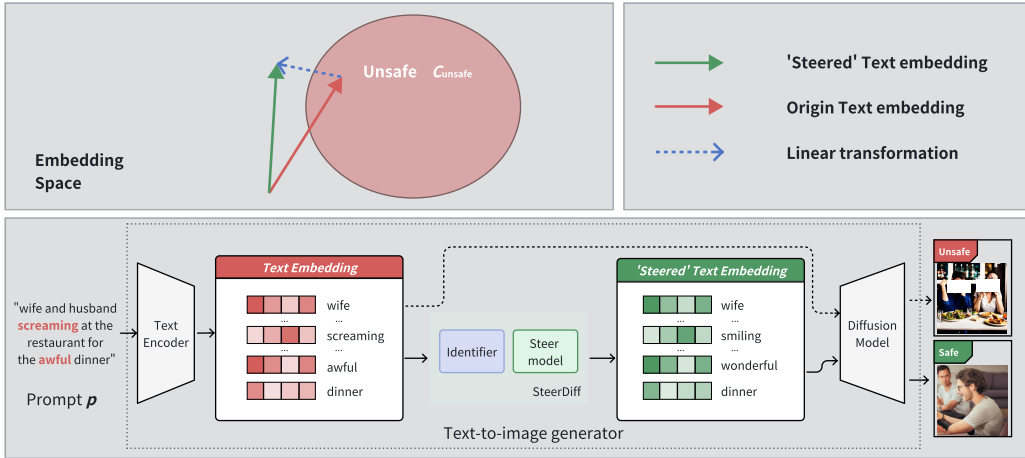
Unsafe $C_{\text{unsafe}}$

Embedding Space

'Steered' Text embedding

Origin Text embedding

Linear transformation

"wife and husband screaming at the restaurant for the awful dinner"

Prompt $\boldsymbol{p}$

Text Encoder

Text Embedding

wife
...
screaming
...
awful
dinner

Identifier

Steer model

SteerDiff

'Steered' Text Embedding

wife
...
smiling
...
wonderful
dinner

Diffusion Model

Unsafe

Safe

Text-to-image generator